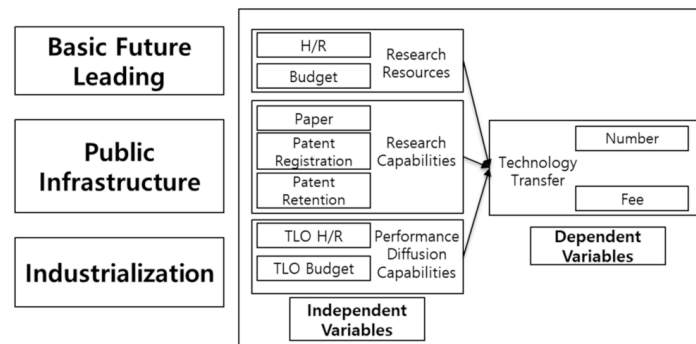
Basic Future Leading

Public Infrastructure

Industrialization

H/R

Budget

Research Resources

Paper

Patent Registration

Patent Retention

Research Capabilities

TLO H/R

TLO Budget

Performance Diffusion Capabilities

Independent Variables

Technology Transfer

Number

Fee

Dependent Variables